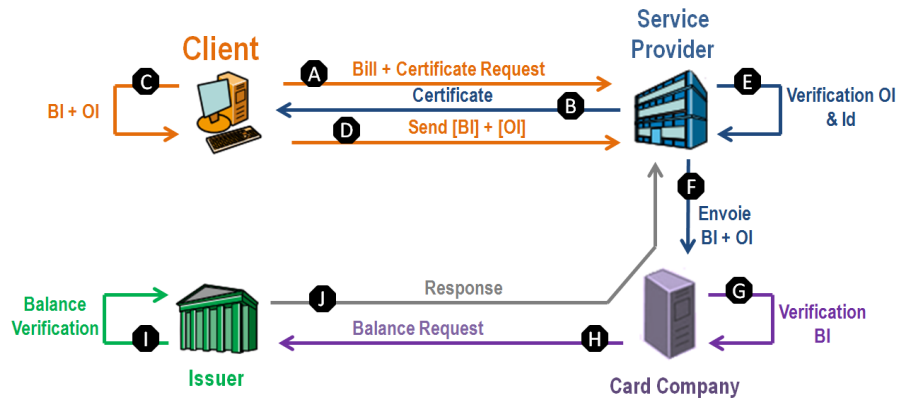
Client

C

BI + OI

A

Bill + Certificate Request

Certificate

B

D

Send [BI] + [OI]

Service Provider

E

Verification OI & Id

F

Envoie BI + OI

Balance Verification

I

Issuer

J

Response

Balance Request

H

G

Verification BI

Card Company